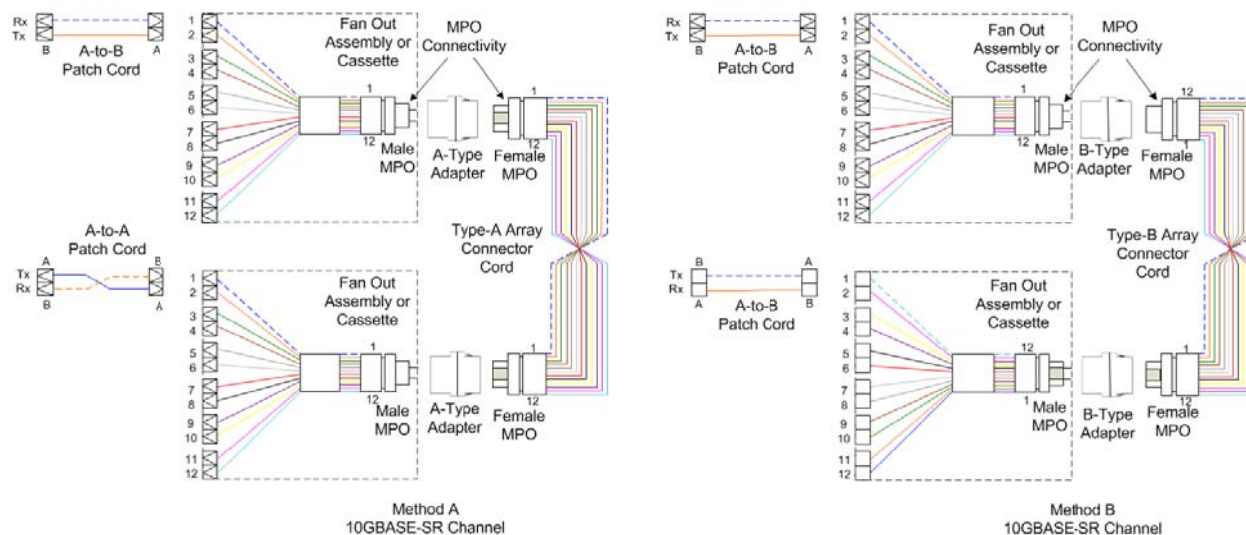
Rx
Tx
B
A
A-to-B
Patch Cord

1
2
3
4
5
6
7
8
9
10
11
12

Fan Out
Assembly or
Cassette

MPO
Connectivity

1
12
Male
MPO

A-Type
Adapter

1
12
Female
MPO

A-to-A
Patch Cord
Tx
Rx
A
B
B
A

Type-A Array
Connector
Cord

1
2
3
4
5
6
7
8
9
10
11
12

Fan Out
Assembly or
Cassette

1
12
Male
MPO

A-Type
Adapter

1
12
Female
MPO

Method A
10GBASE-SR Channel

Rx
Tx
B
A
A-to-B
Patch Cord

1
2
3
4
5
6
7
8
9
10
11
12

Fan Out
Assembly or
Cassette

MPO
Connectivity

1
12
Male
MPO

B-Type
Adapter

12
1
Female
MPO

Type-B Array
Connector
Cord

Tx
Rx
B
A
A
B
A-to-B
Patch Cord

1
2
3
4
5
6
7
8
9
10
11
12

Fan Out
Assembly or
Cassette

12
1
Male
MPO

B-Type
Adapter

1
12
Female
MPO

Method B
10GBASE-SR Channel